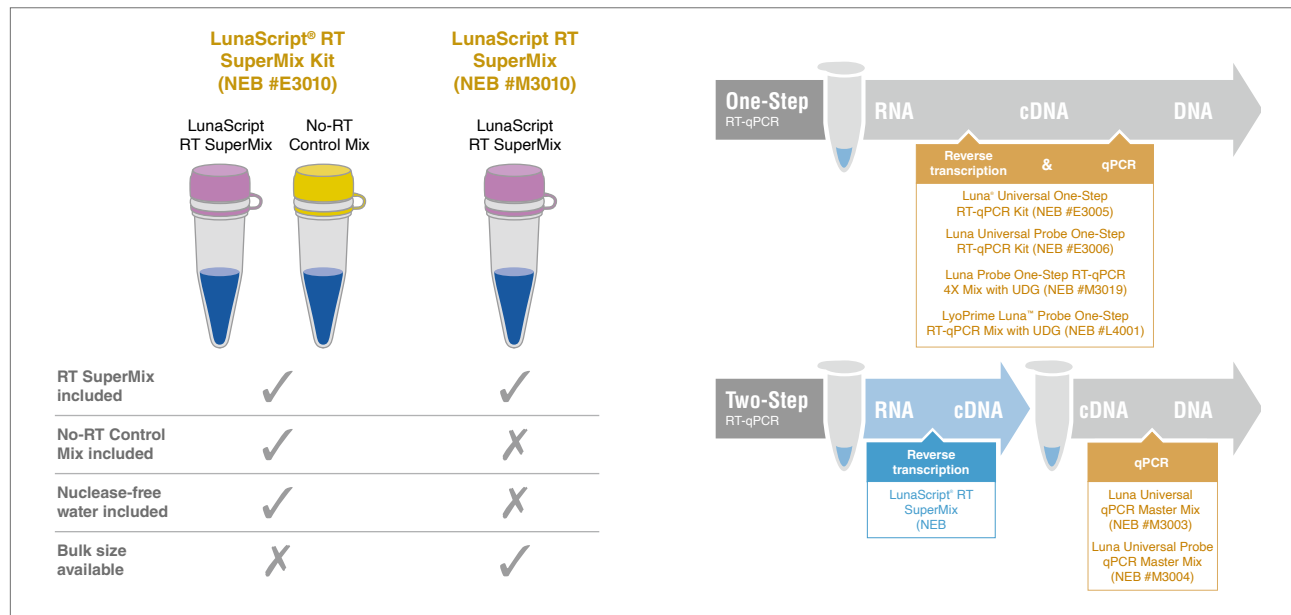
LunaScript® RT SuperMix Kit (NEB #E3010)

LunaScript RT SuperMix (NEB #M3010)

LunaScript RT SuperMix

No-RT Control Mix

LunaScript RT SuperMix

| | LunaScript® RT SuperMix Kit (NEB #E3010) | LunaScript RT SuperMix (NEB #M3010) |
|---|---|---|
| RT SuperMix included | ✓ | ✓ |
| No-RT Control Mix included | ✓ | ✗ |
| Nuclease-free water included | ✓ | ✗ |
| Bulk size available | ✗ | ✓ |

One-Step RT-qPCR

RNA cDNA DNA

Reverse transcription & qPCR

Luna® Universal One-Step RT-qPCR Kit (NEB #E3005)

Luna Universal Probe One-Step RT-qPCR Kit (NEB #E3006)

Luna Probe One-Step RT-qPCR 4X Mix with UDG (NEB #M3019)

LyoPrime Luna™ Probe One-Step RT-qPCR Mix with UDG (NEB #L4001)

Two-Step RT-qPCR

RNA cDNA

Reverse transcription

LunaScript® RT SuperMix (NEB

cDNA DNA

qPCR

Luna Universal qPCR Master Mix (NEB #M3003)

Luna Universal Probe qPCR Master Mix (NEB #M3004)